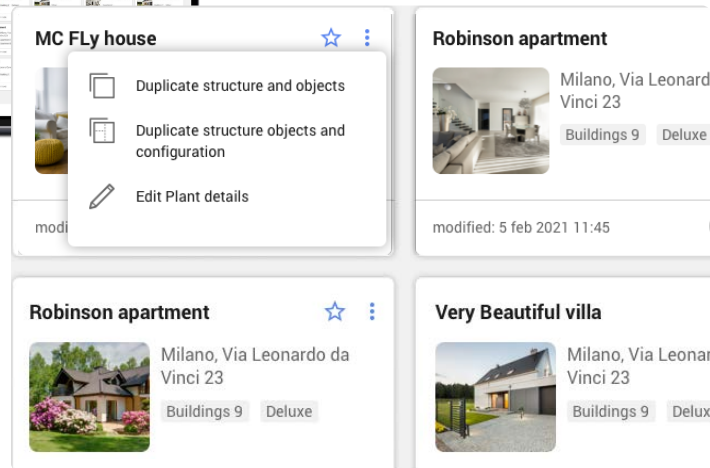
MC FLy house

Duplicate structure and objects

Duplicate structure objects and configuration

Edit Plant details

modi

Robinson apartment

Milano, Via Leonard Vinci 23

Buildings 9 Deluxe

modified: 5 feb 2021 11:45

Robinson apartment

Milano, Via Leonardo da Vinci 23

Buildings 9 Deluxe

Very Beautiful villa

Milano, Via Leonar Vinci 23

Buildings 9 Delux